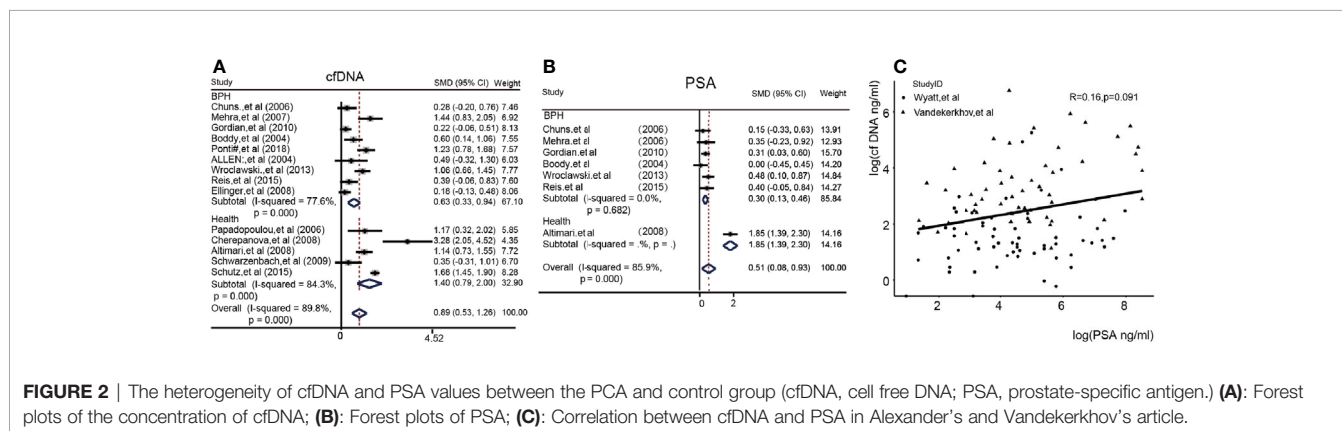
A

Study

cfDNA

SMD (95% CI) Weight

BPH

Chuns.,et al (2006) 0.28 (-0.20, 0.76) 7.46

Mehra,et al (2007) 1.44 (0.83, 2.05) 6.92

Gordian,et al (2010) 0.22 (-0.06, 0.51) 8.13

Boddy,et al (2004) 0.60 (0.14, 1.06) 7.55

Ponti#,et al (2018) 1.23 (0.78, 1.68) 7.57

ALLEN:,et al (2004) 0.49 (-0.32, 1.30) 6.03

Wroclawski.,et al (2013) 1.06 (0.66, 1.45) 7.77

Reis,et al (2015) 0.39 (-0.06, 0.83) 7.60

Ellinger,et al (2008) 0.18 (-0.13, 0.48) 8.06

Subtotal (I-squared = 77.6%, p = 0.000) 0.63 (0.33, 0.94) 67.10

Health

Papadopoulou,et al (2006) 1.17 (0.32, 2.02) 5.85

Cherepanova,et al (2008) 3.28 (2.05, 4.52) 4.35

Altimari,et al (2008) 1.14 (0.73, 1.55) 7.72

Schwarzenbach,et al (2009) 0.35 (-0.31, 1.01) 6.70

Schutz,et al (2015) 1.68 (1.45, 1.90) 8.28

Subtotal (I-squared = 84.3%, p = 0.000) 1.40 (0.79, 2.00) 32.90

Overall (I-squared = 89.8%, p = 0.000) 0.89 (0.53, 1.26) 100.00

0 4.52

B

PSA

Study SMD (95% CI) Weight

BPH

Chuns.et al (2006) 0.15 (-0.33, 0.63) 13.91

Mehra.et al (2006) 0.35 (-0.23, 0.92) 12.93

Gordian.et al (2010) 0.31 (0.03, 0.60) 15.70

Boody.et al (2004) 0.00 (-0.45, 0.45) 14.20

Wroclawski.et al (2013) 0.48 (0.10, 0.87) 14.84

Reis.et al (2015) 0.40 (-0.05, 0.84) 14.27

Subtotal (-squared = 0.0%, p = 0.682) 0.30 (0.13, 0.46) 85.84

Health

Altimari.et al (2008) 1.85 (1.39, 2.30) 14.16

Subtotal (-squared = .%, p = .) 1.85 (1.39, 2.30) 14.16

Overall (I-squared = 85.9%, p = 0.000) 0.51 (0.08, 0.93) 100.00

0 2

C

StudyID

• Wyatt,et al

▲ Vandekerkhov,et al

R=0.16,p=0.091

log(cf DNA ng/ml)

0 2 4 6

2 4 6 8

log(PSA ng/ml)

FIGURE 2 | The heterogeneity of cfDNA and PSA values between the PCA and control group (cfDNA, cell free DNA; PSA, prostate-specific antigen.) (A): Forest plots of the concentration of cfDNA; (B): Forest plots of PSA; (C): Correlation between cfDNA and PSA in Alexander's and Vandekerkhov's article.